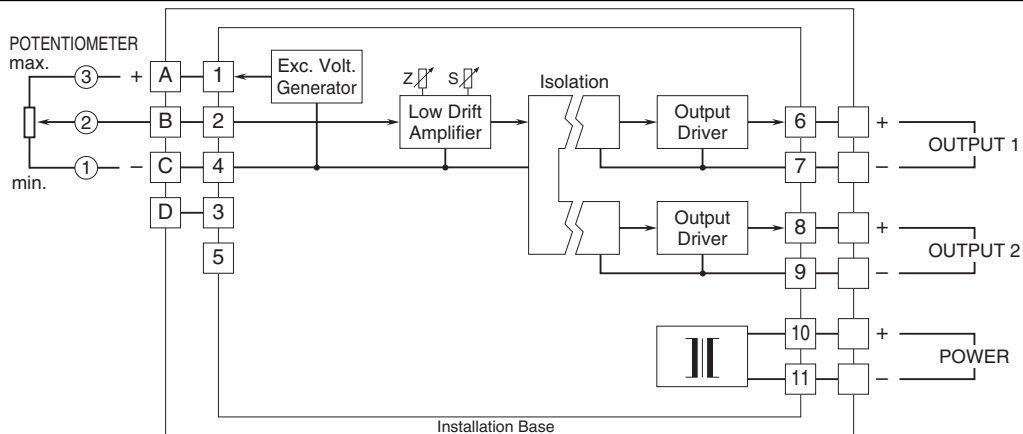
POTENTIOMETER
max.
③ + A 1
② B 2
① − C 4
min.
D 3
5

Exc. Volt. Generator

Z S

Low Drift Amplifier

Isolation

Output Driver

Output Driver

6 +
7 −
OUTPUT 1

8 +
9 −
OUTPUT 2

10 +
11 −
POWER

Installation Base